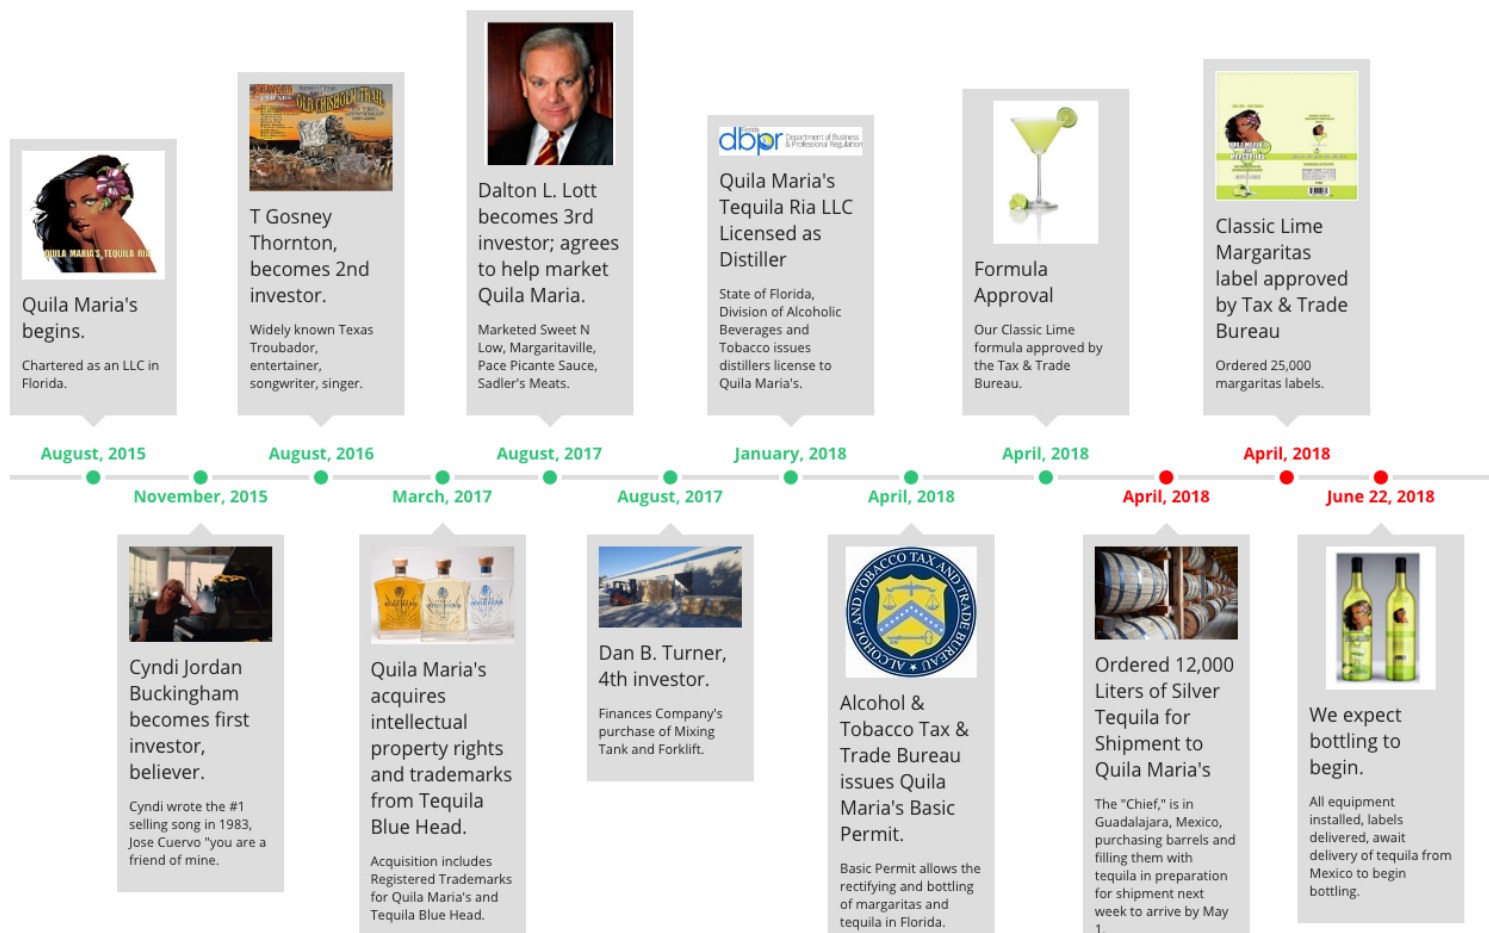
QUILA MARIA'S TEQUILA RIA

Quila Maria's begins.

Chartered as an LLC in Florida.

August, 2015

T Gosney Thornton, becomes 2nd investor.

Widely known Texas Troubador, entertainer, songwriter, singer.

August, 2016

Dalton L. Lott becomes 3rd investor; agrees to help market Quila Maria.

Marketed Sweet N Low, Margaritaville, Pace Picante Sauce, Sadler's Meats.

August, 2017

dbpr Department of Business & Professional Regulation

Quila Maria's Tequila Ria LLC Licensed as Distiller

State of Florida, Division of Alcoholic Beverages and Tobacco issues distillers license to Quila Maria's.

January, 2018

Formula Approval

Our Classic Lime formula approved by the Tax & Trade Bureau.

April, 2018

Classic Lime Margaritas label approved by Tax & Trade Bureau

Ordered 25,000 margaritas labels.

April, 2018

November, 2015

Cyndi Jordan Buckingham becomes first investor, believer.

Cyndi wrote the #1 selling song in 1983, Jose Cuervo "you are a friend of mine.

March, 2017

Quila Maria's acquires intellectual property rights and trademarks from Tequila Blue Head.

Acquisition includes Registered Trademarks for Quila Maria's and Tequila Blue Head.

August, 2017

Dan B. Turner, 4th investor.

Finances Company's purchase of Mixing Tank and Forklift.

April, 2018

ALCOHOL AND TOBACCO TAX AND TRADE BUREAU

Alcohol & Tobacco Tax & Trade Bureau issues Quila Maria's Basic Permit.

Basic Permit allows the rectifying and bottling of margaritas and tequila in Florida.

April, 2018

Ordered 12,000 Liters of Silver Tequila for Shipment to Quila Maria's

The "Chief," is in Guadalajara, Mexico, purchasing barrels and filling them with tequila in preparation for shipment next week to arrive by May 1.

June 22, 2018

We expect bottling to begin.

All equipment installed, labels delivered, await delivery of tequila from Mexico to begin bottling.